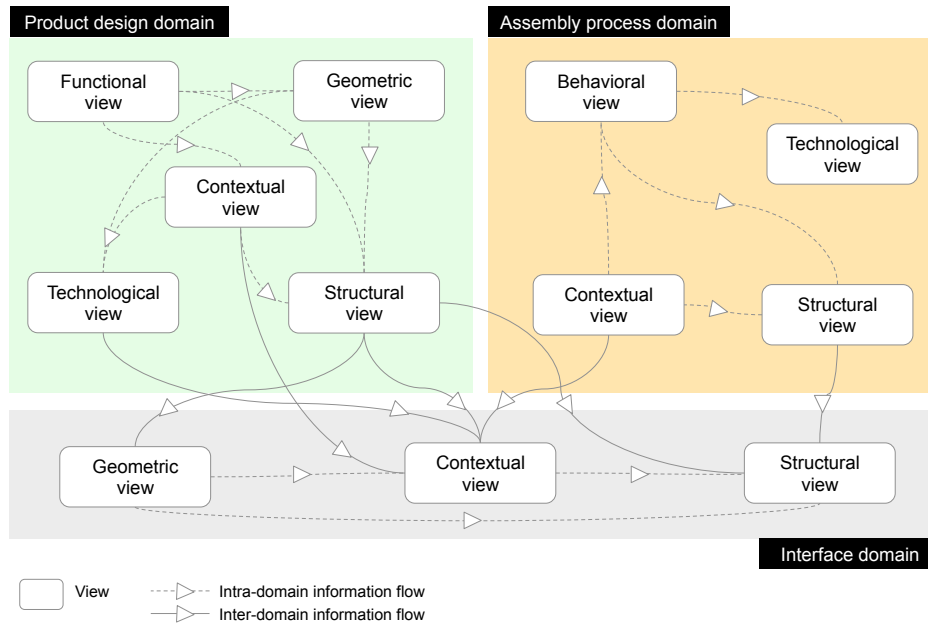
Product design domain

Functional view

Geometric view

Contextual view

Technological view

Structural view

Assembly process domain

Behavioral view

Technological view

Contextual view

Structural view

Geometric view

Contextual view

Structural view

Interface domain

View

Intra-domain information flow

Inter-domain information flow